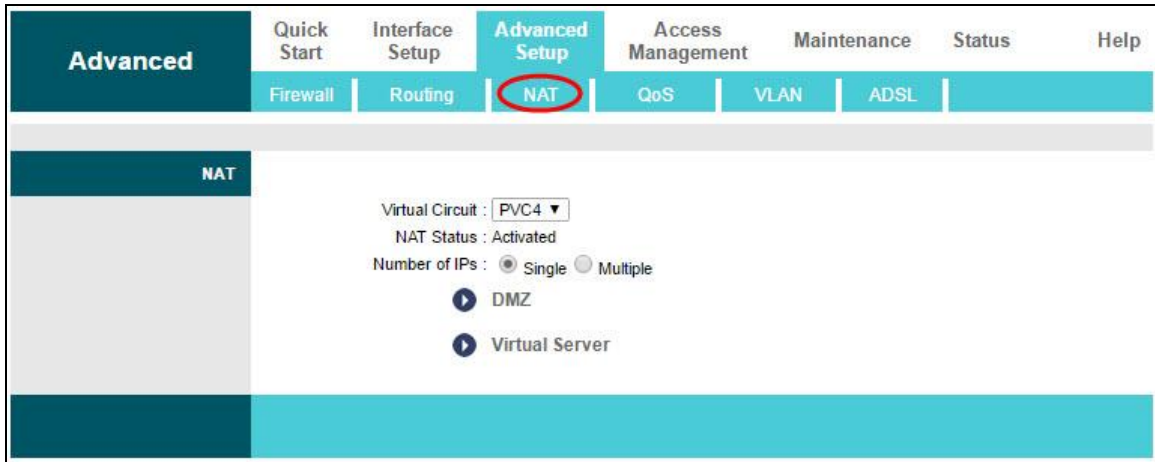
Advanced

Quick Start | Interface Setup | Advanced Setup | Access Management | Maintenance | Status | Help

Firewall | Routing | NAT | QoS | VLAN | ADSL

NAT

Virtual Circuit : PVC4 ▼
NAT Status : Activated
Number of IPs : Single Multiple

DMZ

Virtual Server